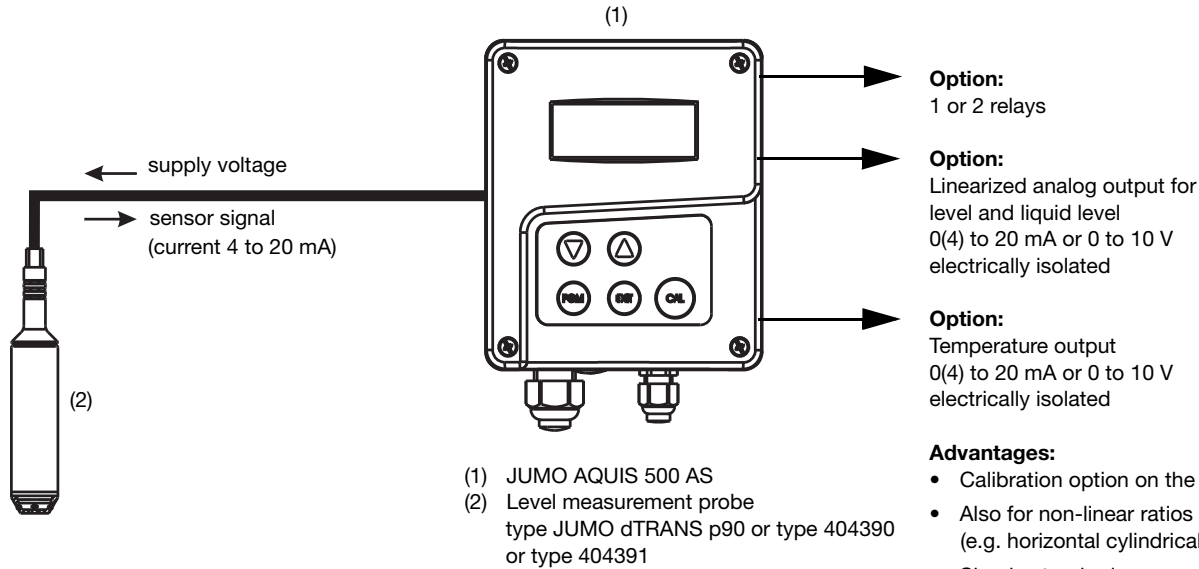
(1)

supply voltage

sensor signal (current 4 to 20 mA)

PGM EXIT CAL

(2)

Option:
1 or 2 relays

Option:
Linearized analog output for level and liquid level
0(4) to 20 mA or 0 to 10 V
electrically isolated

Option:
Temperature output
0(4) to 20 mA or 0 to 10 V
electrically isolated

(1) JUMO AQUIS 500 AS
(2) Level measurement probe type JUMO dTRANS p90 or type 404390 or type 404391

Advantages:
• Calibration option on the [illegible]
• Also for non-linear ratios (e.g. horizontal cylindrical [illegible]
• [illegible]